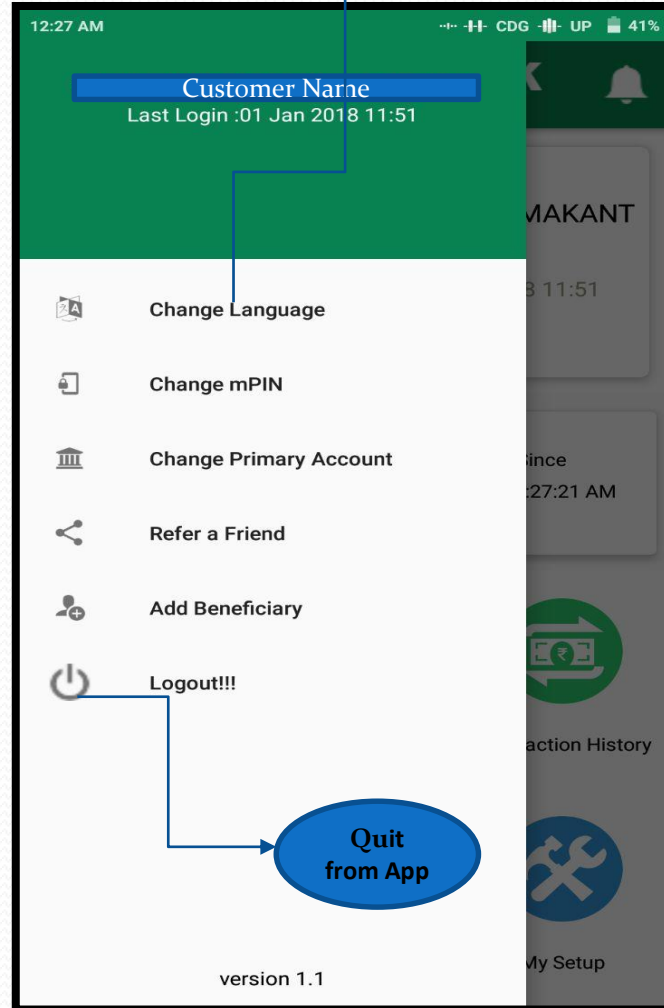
12:27 AM
CDG UP 41%

Customer Name
Last Login :01 Jan 2018 11:51

MAKANT
8 11:51

Since
:27:21 AM

Change Language

Change mPIN

Change Primary Account

Refer a Friend

Add Beneficiary

Logout!!!

action History

Quit from App

My Setup

version 1.1